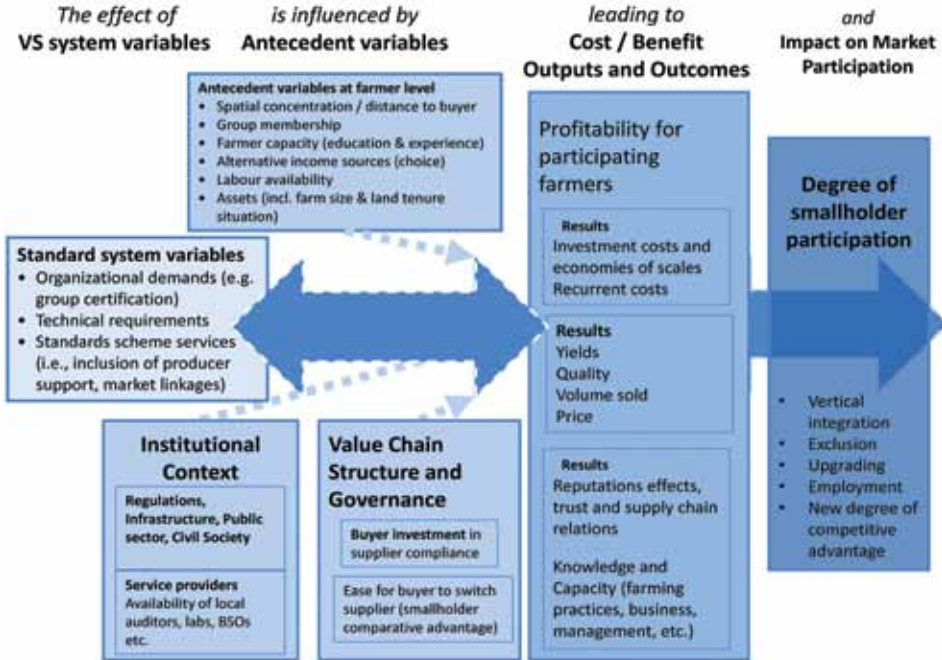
The effect of
VS system variables

is influenced by
Antecedent variables

leading to
Cost / Benefit
Outputs and Outcomes

and
Impact on Market Participation

Antecedent variables at farmer level
- Spatial concentration / distance to buyer
- Group membership
- Farmer capacity (education & experience)
- Alternative income sources (choice)
- Labour availability
- Assets (incl. farm size & land tenure situation)

Standard system variables
- Organizational demands (e.g. group certification)
- Technical requirements
- Standards scheme services (i.e., inclusion of producer support, market linkages)

Profitability for participating farmers

Results
Investment costs and economies of scales
Recurrent costs

Results
Yields
Quality
Volume sold
Price

Results
Reputations effects, trust and supply chain relations

Knowledge and Capacity (farming practices, business, management, etc.)

Degree of smallholder participation

- Vertical integration
- Exclusion
- Upgrading
- Employment
- New degree of competitive advantage

Institutional Context

Regulations, Infrastructure, Public sector, Civil Society

Service providers
Availability of local auditors, labs, BSOs etc.

Value Chain Structure and Governance

Buyer investment in supplier compliance

Ease for buyer to switch supplier (smallholder comparative advantage)